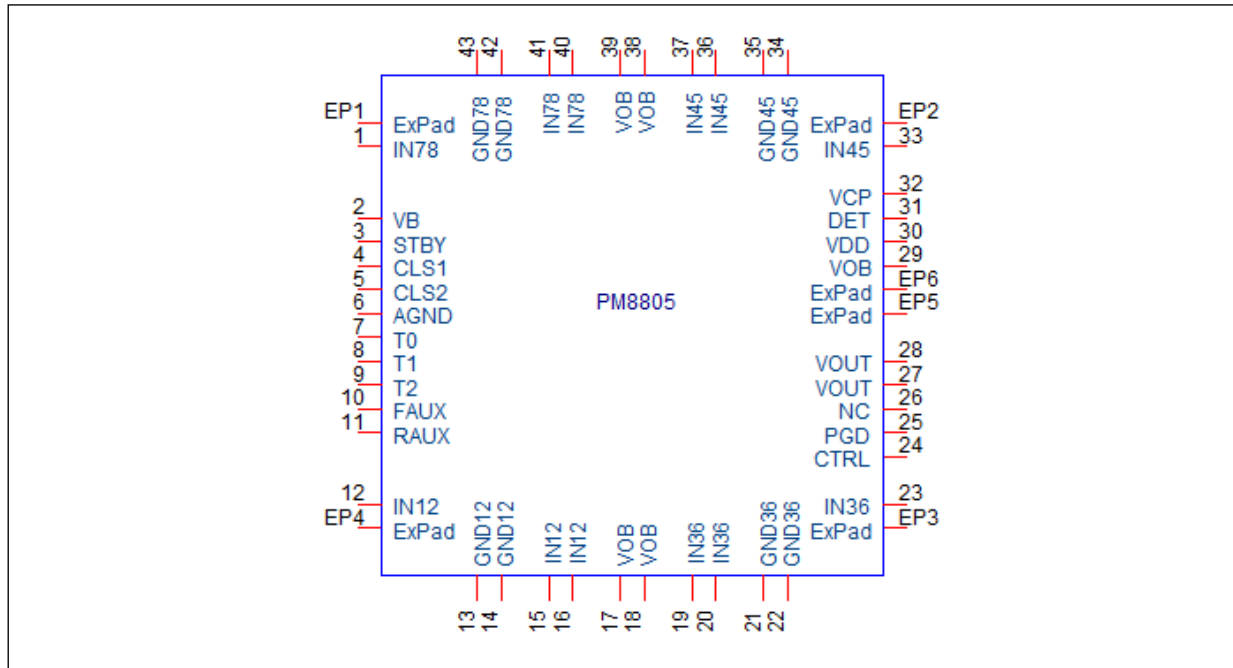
43 42 41 40 39 38 37 36 35 34

GND78 GND78 IN78 IN78 VOB VOB IN45 IN45 GND45 GND45

EP1 ExPad
1 IN78

2 VB
3 STBY
4 CLS1
5 CLS2
6 AGND
7 T0
8 T1
9 T2
10 FAUX
11 RAUX

12 IN12
EP4 ExPad

ExPad EP2
IN45 33

VCP 32
DET 31
VDD 30
VOB 29
ExPad EP6
ExPad EP5

VOUT 28
VOUT 27
NC 26
PGD 25
CTRL 24

IN36 23
ExPad EP3

PM8805

GND12 GND12 IN12 IN12 VOB VOB IN36 IN36 GND36 GND36

13 14 15 16 17 18 19 20 21 22